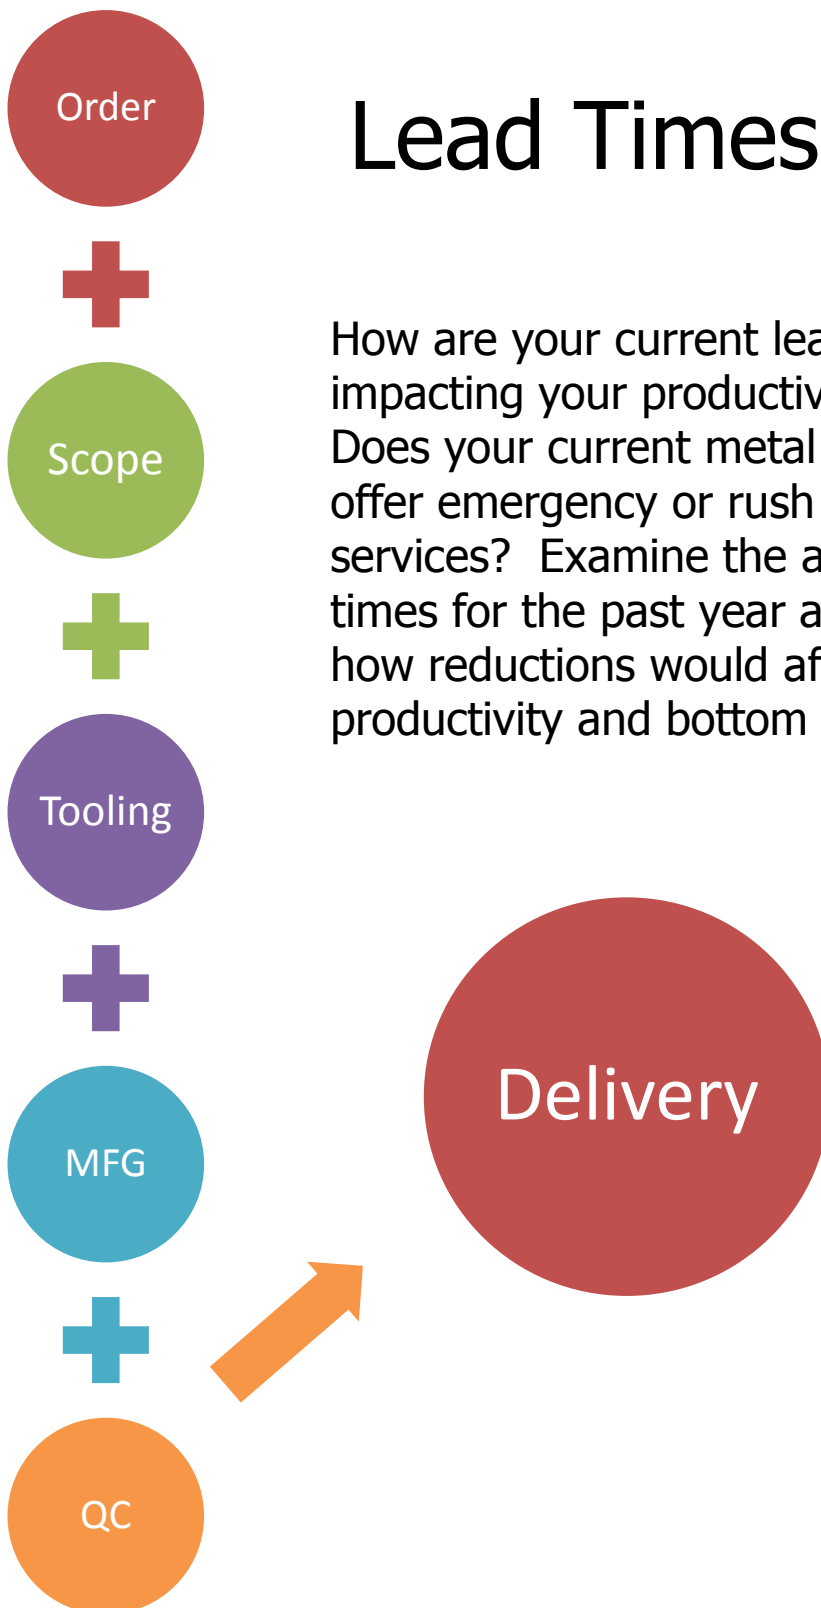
Order

Scope

Tooling

MFG

QC

Lead Times

How are your current lea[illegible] impacting your productiv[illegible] Does your current metal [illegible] offer emergency or rush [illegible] services? Examine the a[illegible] times for the past year a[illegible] how reductions would af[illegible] productivity and bottom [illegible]

Delivery